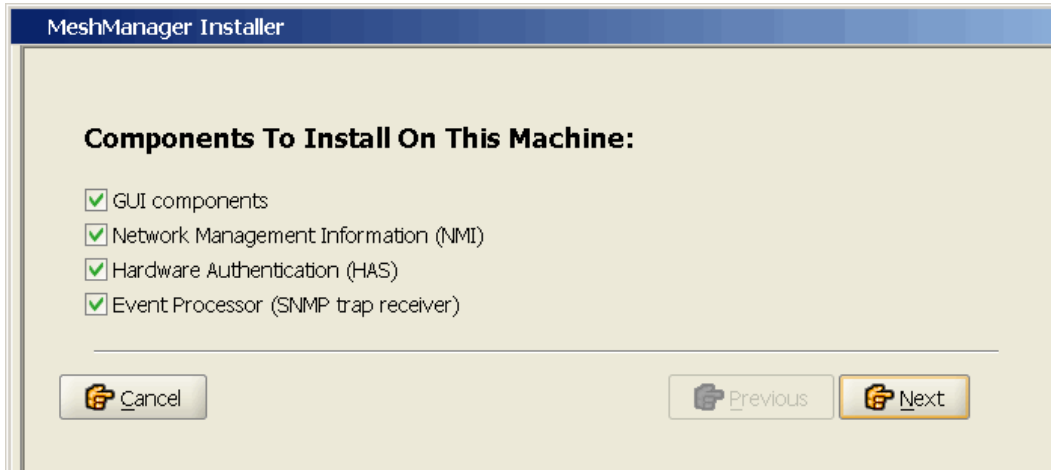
MeshManager Installer

Components To Install On This Machine:

GUI components
Network Management Information (NMI)
Hardware Authentication (HAS)
Event Processor (SNMP trap receiver)

Cancel

Previous

Next